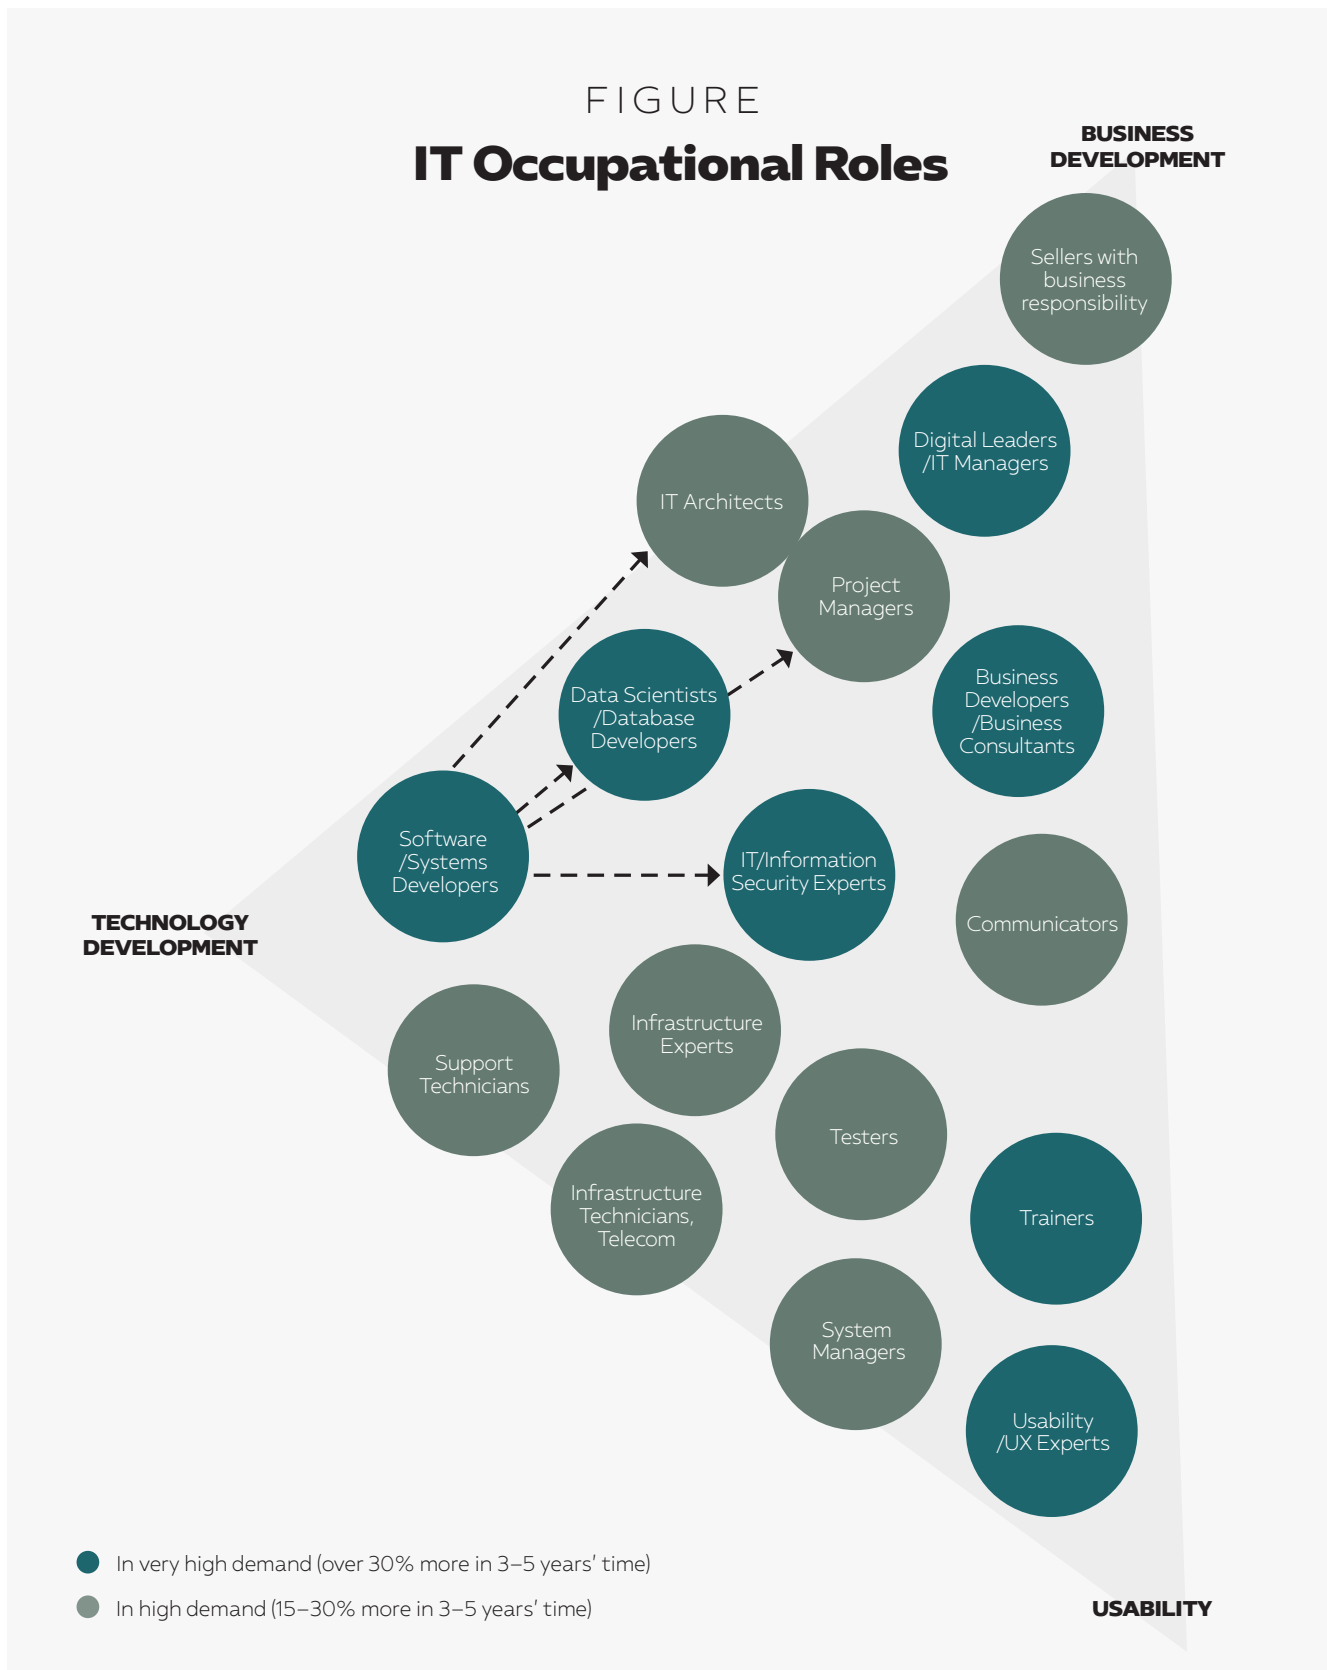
FIGURE
IT Occupational Roles

BUSINESS DEVELOPMENT

Sellers with business responsibility

Digital Leaders /IT Managers

IT Architects

Project Managers

Business Developers /Business Consultants

Data Scientists /Database Developers

Software /Systems Developers

IT/Information Security Experts

TECHNOLOGY DEVELOPMENT

Communicators

Infrastructure Experts

Support Technicians

Testers

Infrastructure Technicians, Telecom

Trainers

System Managers

Usability /UX Experts

In very high demand (over 30% more in 3–5 years' time)

In high demand (15–30% more in 3–5 years' time)

USABILITY